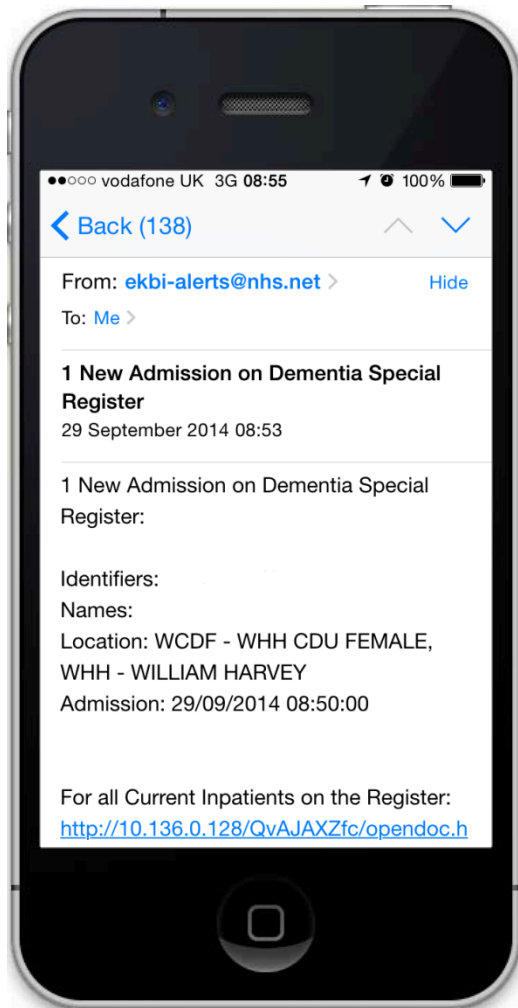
●●○○○ vodafone UK 3G 08:55 100%

Back (138)

From: ekbi-alerts@nhs.net Hide
To: Me

1 New Admission on Dementia Special Register
29 September 2014 08:53

1 New Admission on Dementia Special Register:

Identifiers:
Names:
Location: WCDF - WHH CDU FEMALE, WHH - WILLIAM HARVEY
Admission: 29/09/2014 08:50:00

For all Current Inpatients on the Register:
http://10.136.0.128/QvAJAXZfc/opendoc.h